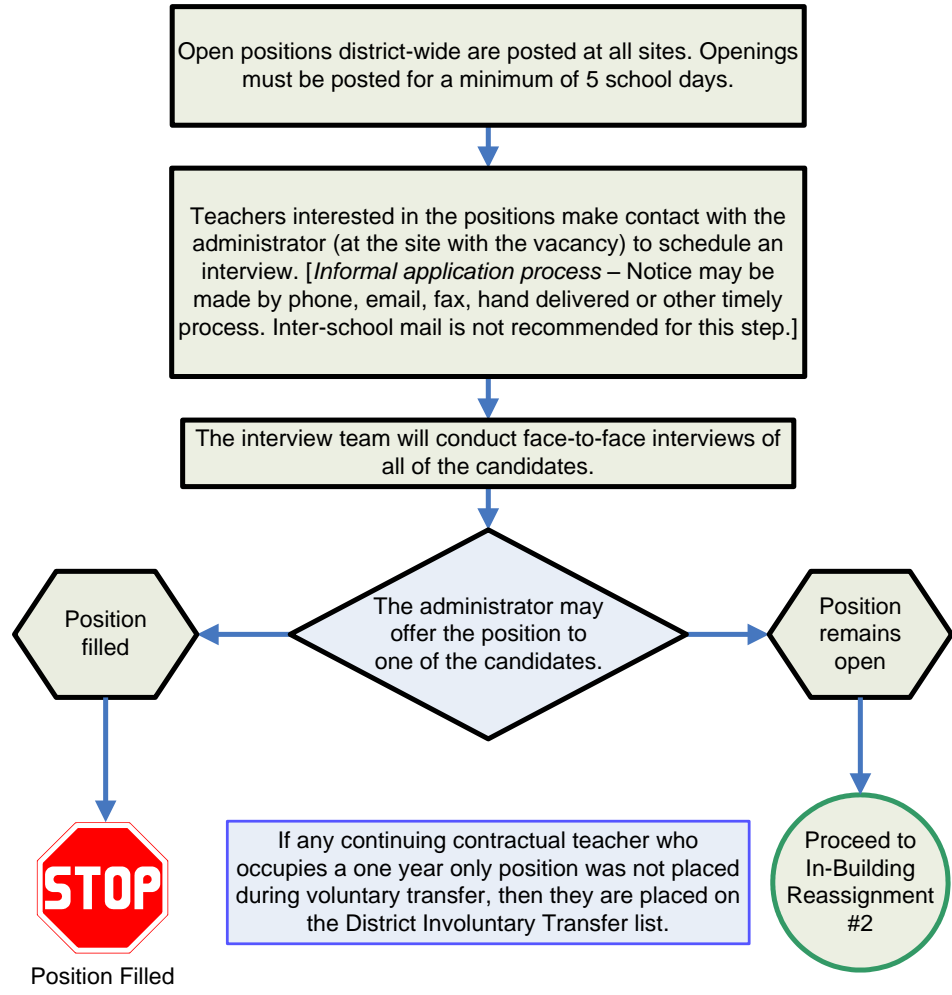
Open positions district-wide are posted at all sites. Openings must be posted for a minimum of 5 school days.

Teachers interested in the positions make contact with the administrator (at the site with the vacancy) to schedule an interview. [*Informal application process* – Notice may be made by phone, email, fax, hand delivered or other timely process. Inter-school mail is not recommended for this step.]

The interview team will conduct face-to-face interviews of all of the candidates.

Position filled

The administrator may offer the position to one of the candidates.

Position remains open

STOP

Position Filled

If any continuing contractual teacher who occupies a one year only position was not placed during voluntary transfer, then they are placed on the District Involuntary Transfer list.

Proceed to In-Building Reassignment #2